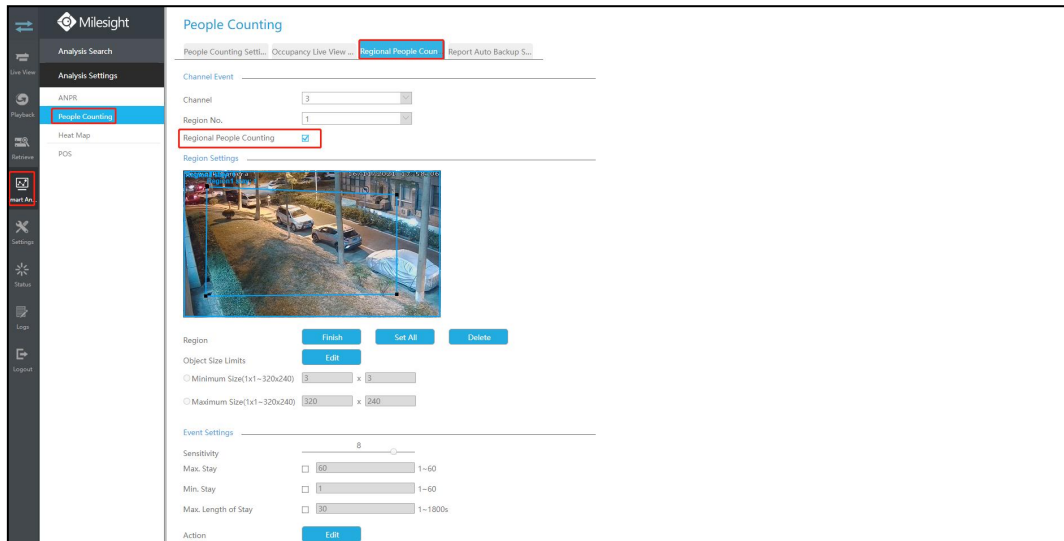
Milesight

Live View
Playback
Retrieve
mart An
Settings
Status
Logs
Logout

Analysis Search
Analysis Settings
ANPR
People Counting
Heat Map
POS

People Counting

People Counting Setti... | Occupancy Live View ... | Regional People Coun | Report Auto Backup S...

Channel Event

Channel 3
Region No. 1
Regional People Counting ☑

Region Settings

Region Finish Set All Delete
Object Size Limits Edit
Minimum Size(1x1~320x240) 3 x 3
Maximum Size(1x1~320x240) 320 x 240

Event Settings

Sensitivity 8
Max. Stay ☐ 60 1~60
Min. Stay ☐ 1 1~60
Max. Length of Stay ☐ 30 1~1800s

Action Edit